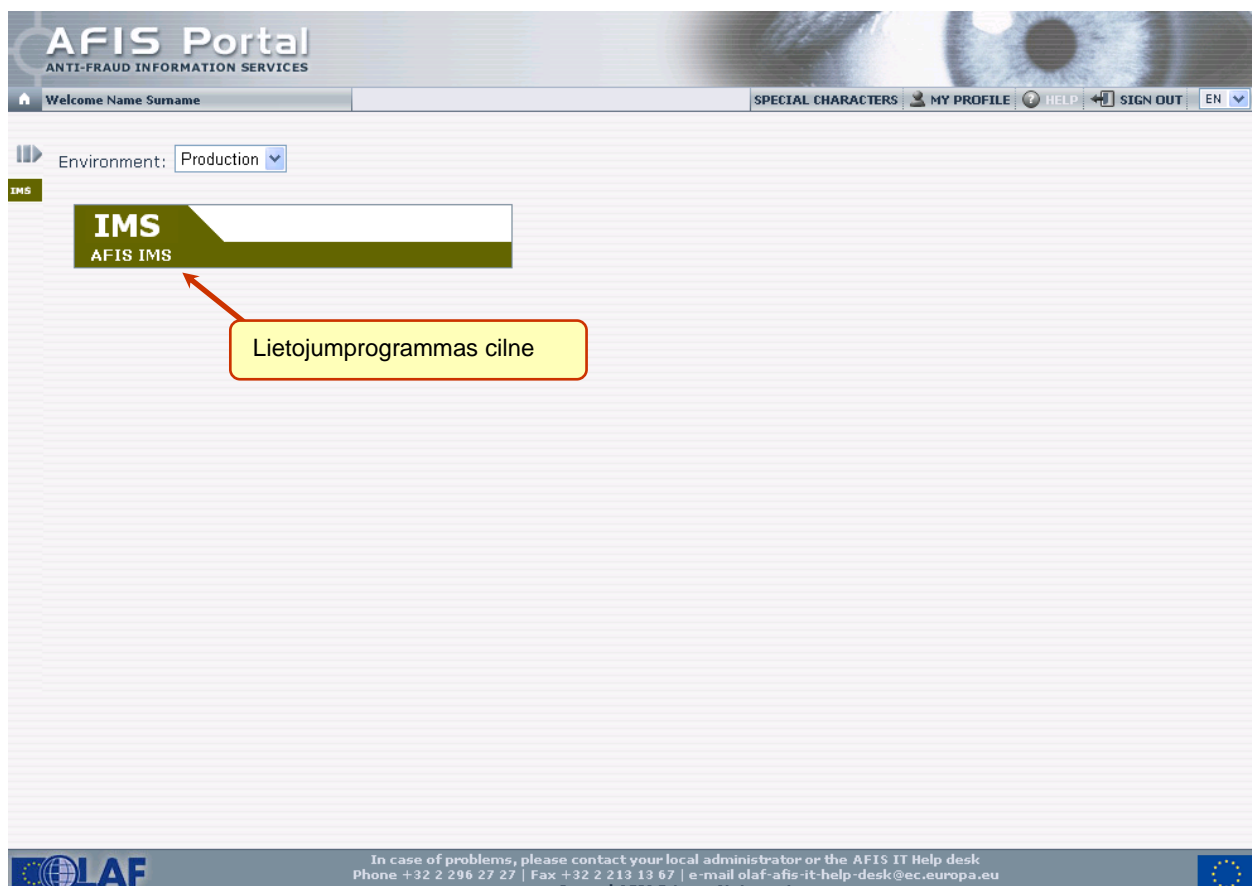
AFIS Portal
ANTI-FRAUD INFORMATION SERVICES

Welcome Name Surname

SPECIAL CHARACTERS MY PROFILE HELP SIGN OUT EN

Environment: Production

IMS

IMS
AFIS IMS

Lietojumprogrammas cilne

OLAF

In case of problems, please contact your local administrator or the AFIS IT Help desk
Phone +32 2 296 27 27 | Fax +32 2 213 13 67 | e-mail olaf-afis-it-help-desk@ec.europa.eu
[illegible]